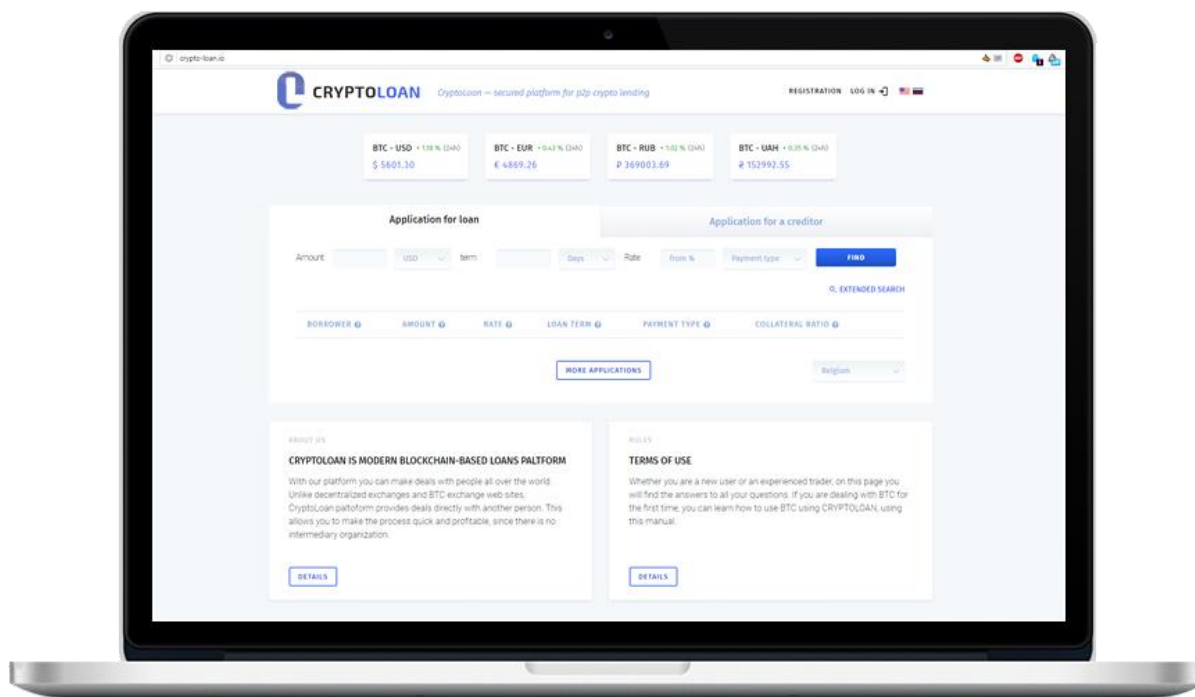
crypto-loan.io

CRYPTOLOAN CryptoLoan — secured platform for p2p crypto lending

REGISTRATION LOG IN

BTC - USD + 1.18 % (24h)
$ 5601.30

BTC - EUR + 0.43 % (24h)
€ 4869.26

BTC - RUB + 1.02 % (24h)
₽ 369003.69

BTC - UAH + 0.35 % (24h)
₴ 152992.55

Application for loan

Application for a creditor

Amount USD term Days Rate from % Payment type FIND

EXTENDED SEARCH

| BORROWER | AMOUNT | RATE | LOAN TERM | PAYMENT TYPE | COLLATERAL RATIO |
|---|---|---|---|---|---|

MORE APPLICATIONS

Belgium

ABOUT US

CRYPTOLOAN IS MODERN BLOCKCHAIN-BASED LOANS PALTFORM

With our platform you can make deals with people all over the world. Unlike decentralized exchanges and BTC exchange web sites, CryptoLoan paltoform provides deals directly with another person. This allows you to make the process quick and profitable, since there is no intermediary organization.

DETAILS

RULES

TERMS OF USE

Whether you are a new user or an experienced trader, on this page you will find the answers to all your questions. If you are dealing with BTC for the first time, you can learn how to use BTC using CRYPTOLOAN, using this manual.

DETAILS